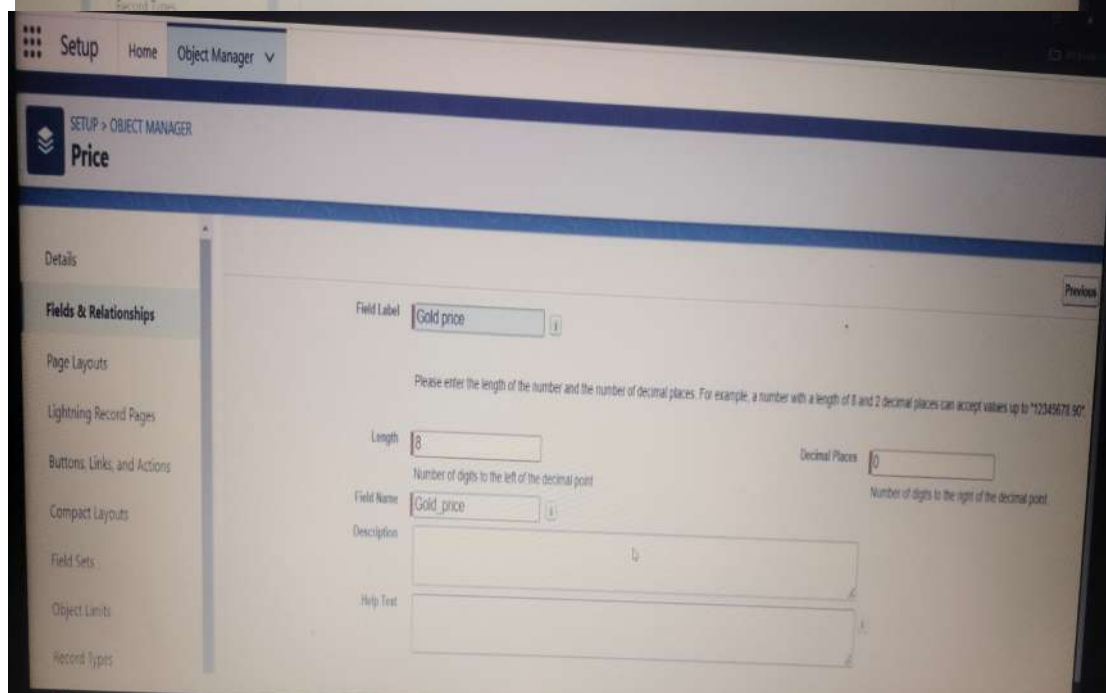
Setup Home Object Manager

SETUP > OBJECT MANAGER
Price

Details
Fields & Relationships
Page Layouts
Lightning Record Pages
Buttons, Links, and Actions
Compact Layouts
Field Sets
Object Limits
Record Types

Previous

Field Label Gold price

Please enter the length of the number and the number of decimal places. For example, a number with a length of 8 and 2 decimal places can accept values up to "12345678.90".

Length 8
Number of digits to the left of the decimal point

Decimal Places 0
Number of digits to the right of the decimal point

Field Name Gold_price
Description
Help Text